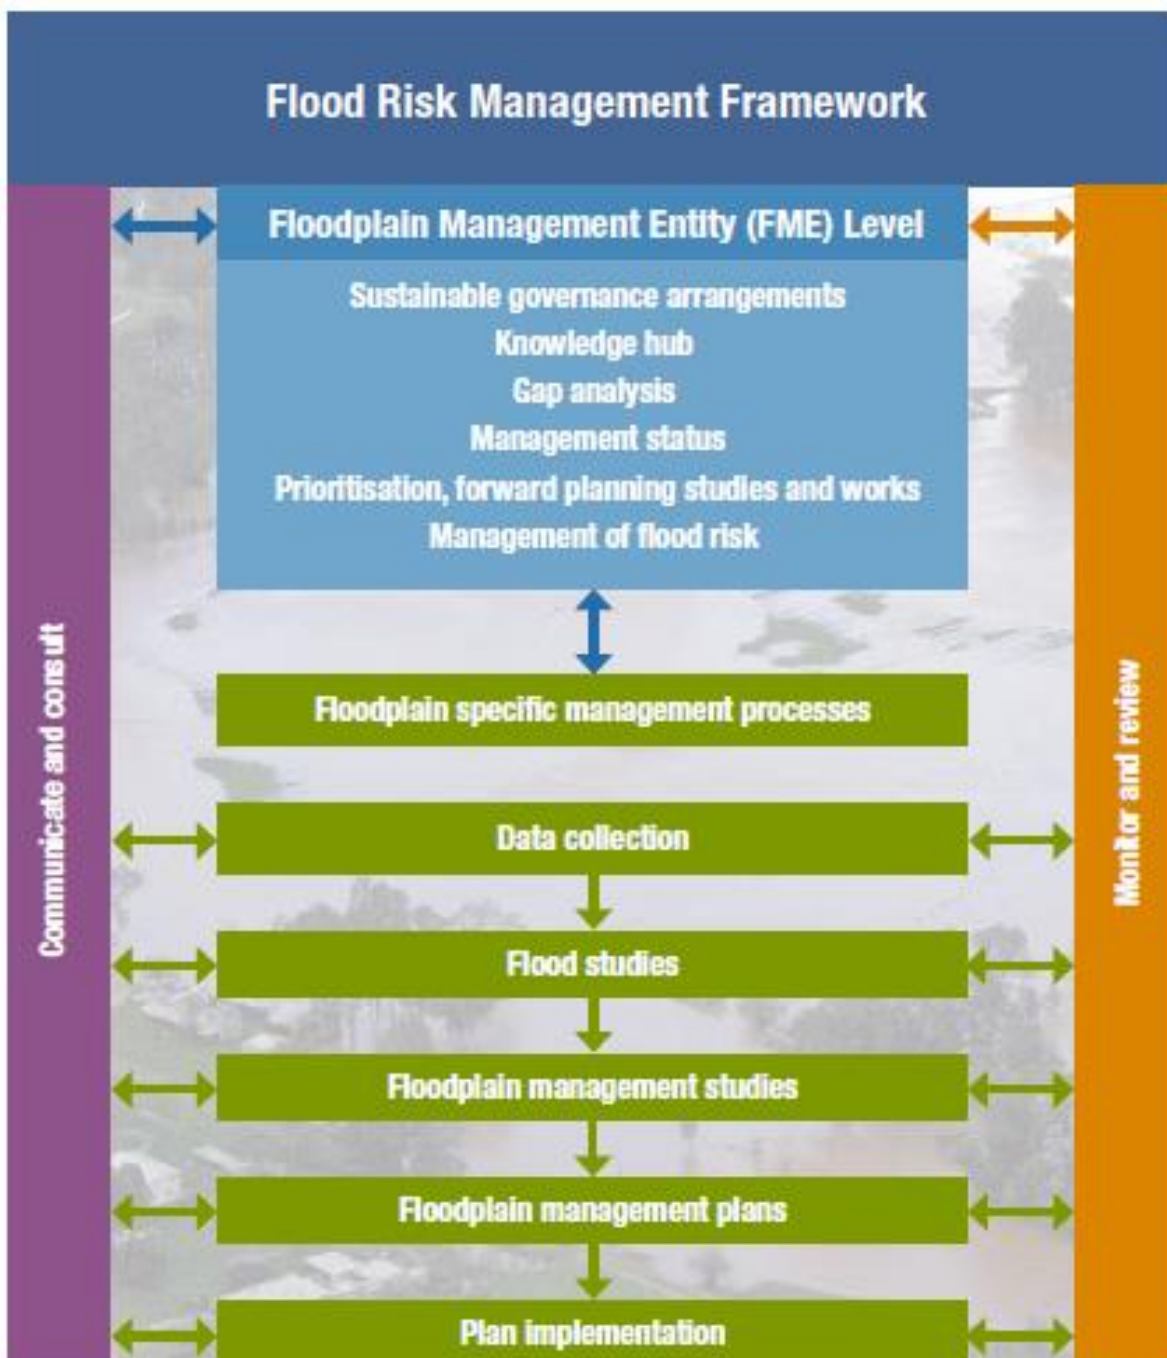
Flood Risk Management Framework

Floodplain Management Entity (FME) Level

Sustainable governance arrangements
Knowledge hub
Gap analysis
Management status
Prioritisation, forward planning studies and works
Management of flood risk

Floodplain specific management processes

Data collection

Flood studies

Floodplain management studies

Floodplain management plans

Plan implementation

Communicate and consult

Monitor and review